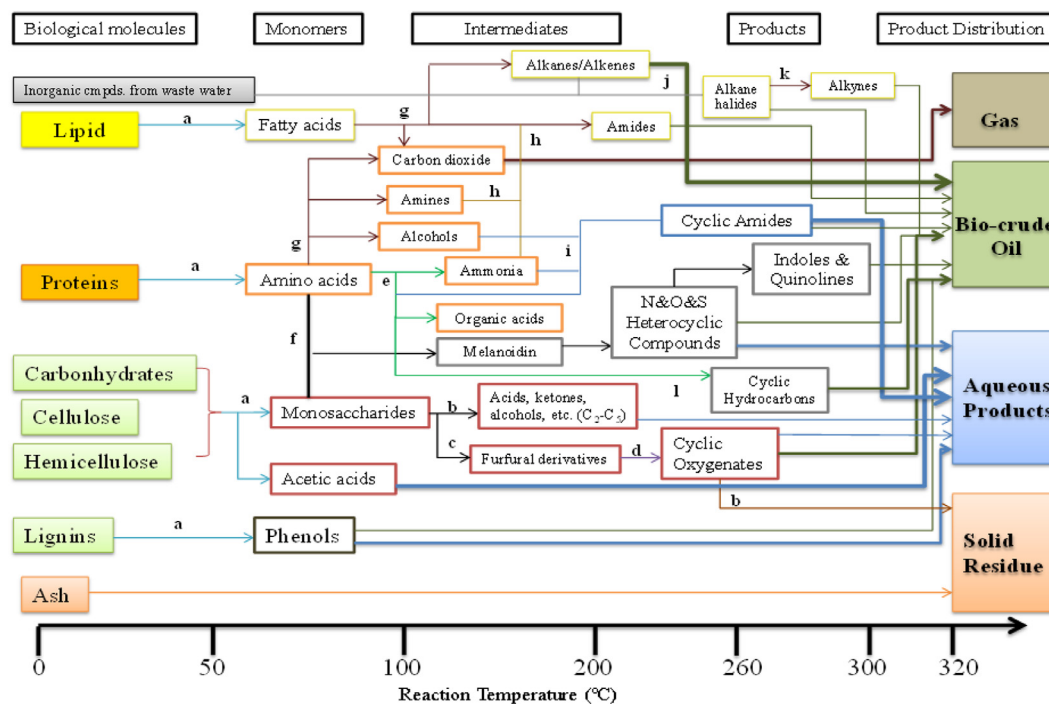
Biological molecules
Monomers
Intermediates
Products
Product Distribution

Inorganic cmpds. from waste water

Lipid
a
Fatty acids
g
Alkanes/Alkenes
j
Alkane halides
k
Alkynes
Gas
Amides
h
Carbon dioxide
Bio-crude Oil
Amines
h
g
Alcohols
Cyclic Amides
i
Proteins
a
Amino acids
e
Ammonia
Indoles & Quinolines
N&O&S Heterocyclic Compounds
Organic acids
f
Melanoidin
Carbonhydrates
Cellulose
Hemicellulose
a
Monosaccharides
b
Acids, ketones, alcohols, etc. ($C_2$-$C_5$)
l
Cyclic Hydrocarbons
Aqueous Products
c
Furfural derivatives
d
Cyclic Oxygenates
Acetic acids
b
Lignins
a
Phenols
Solid Residue
Ash

0
50
100
200
260
300
320
Reaction Temperature (℃)